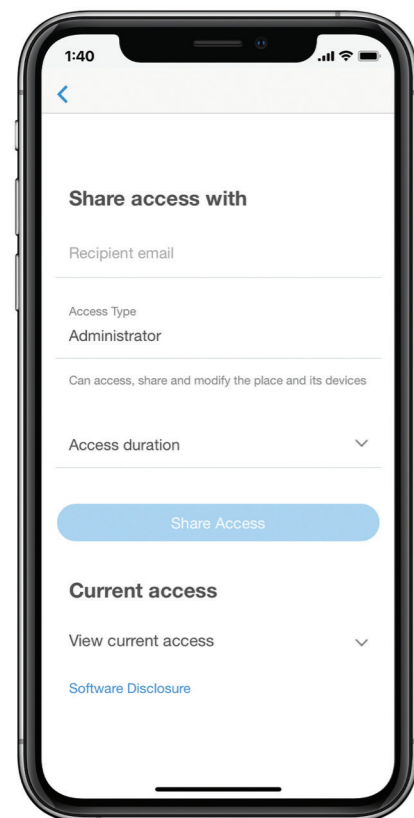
1:40

Share access with

Recipient email

Access Type

Administrator

Can access, share and modify the place and its devices

Access duration

Share Access

Current access

View current access

Software Disclosure